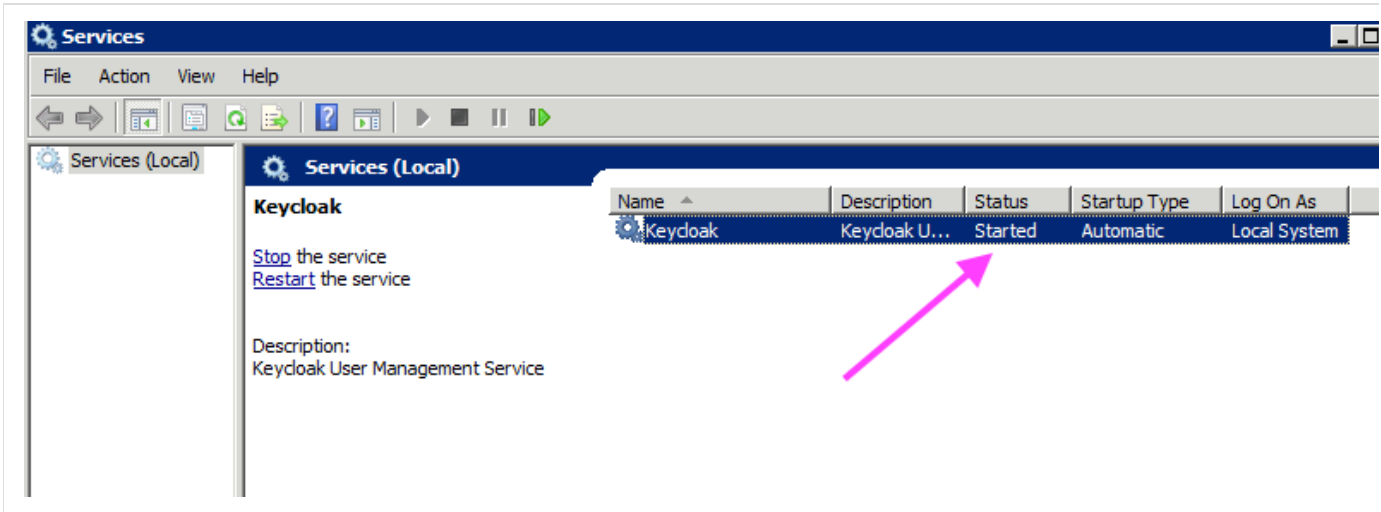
Services

File Action View Help

Services (Local)

Services (Local)

Keycloak

Stop the service
Restart the service

Description:
Keycloak User Management Service

| Name | Description | Status | Startup Type | Log On As |
|---|---|---|---|---|
| Keycloak | Keycloak U... | Started | Automatic | Local System |